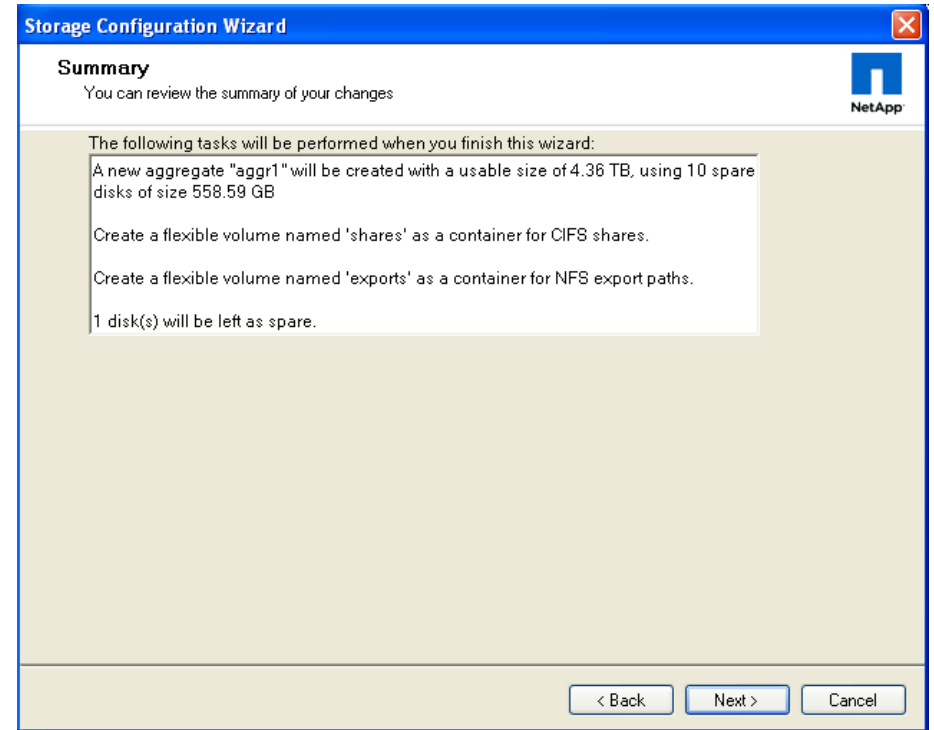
Storage Configuration Wizard

Summary
You can review the summary of your changes

NetApp

The following tasks will be performed when you finish this wizard:

A new aggregate "aggr1" will be created with a usable size of 4.36 TB, using 10 spare disks of size 558.59 GB

Create a flexible volume named 'shares' as a container for CIFS shares.

Create a flexible volume named 'exports' as a container for NFS export paths.

1 disk(s) will be left as spare.

< Back Next > Cancel